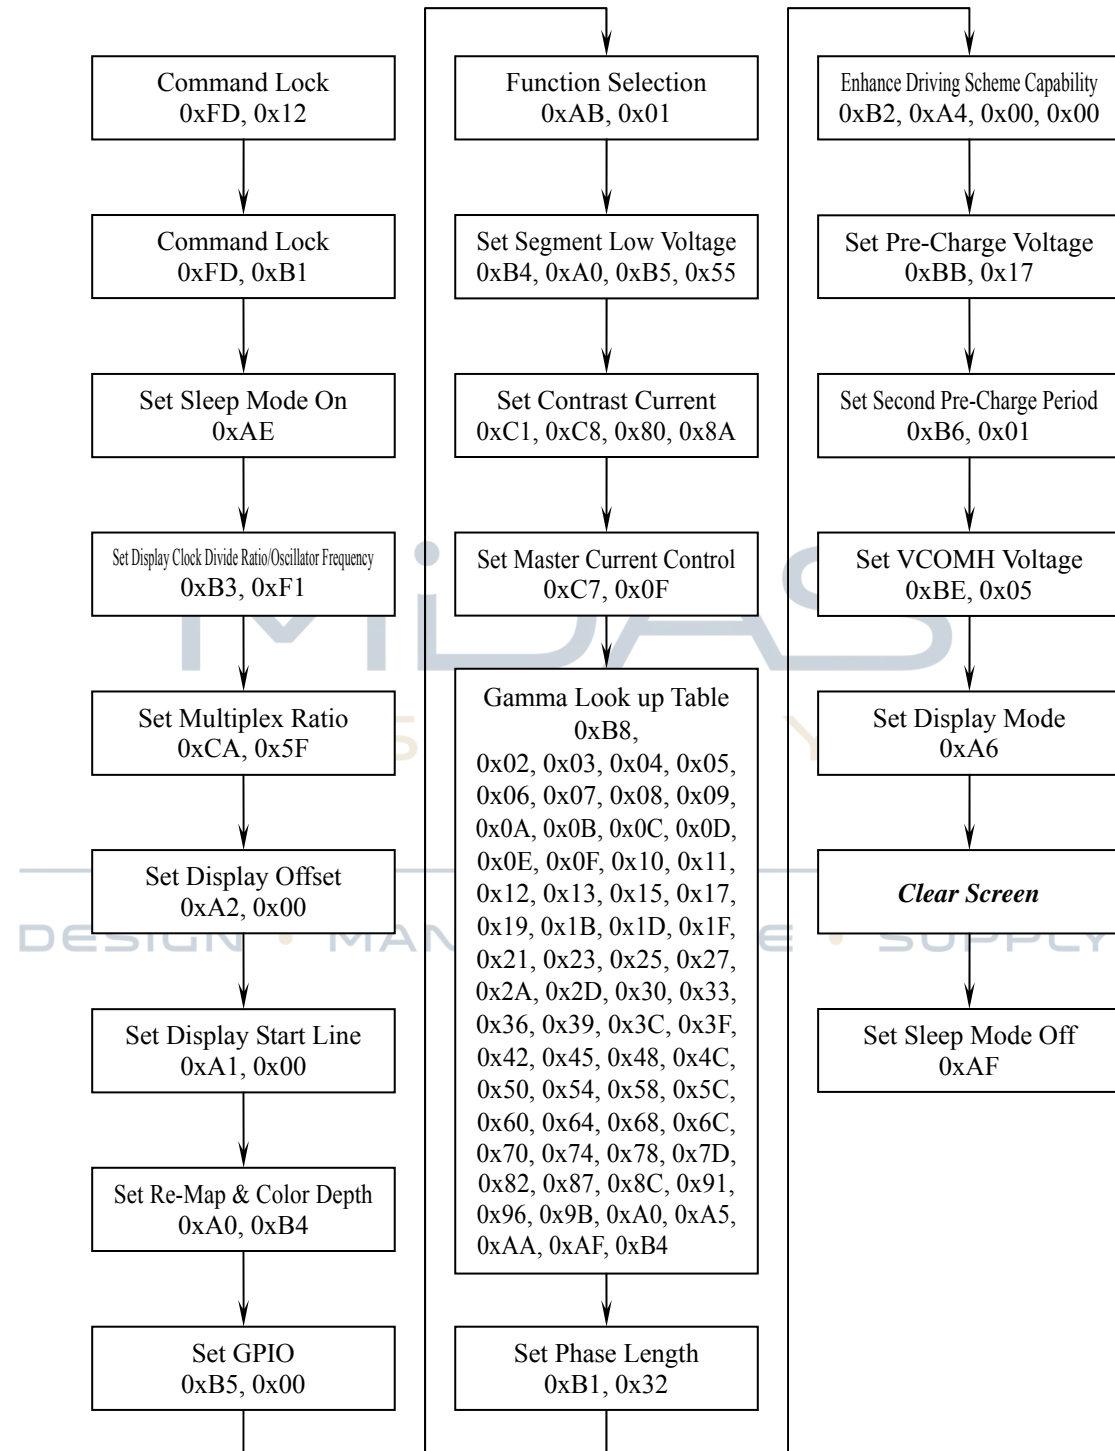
Command Lock
0xFD, 0x12

Command Lock
0xFD, 0xB1

Set Sleep Mode On
0xAE

Set Display Clock Divide Ratio/Oscillator Frequency
0xB3, 0xF1

Set Multiplex Ratio
0xCA, 0x5F

Set Display Offset
0xA2, 0x00

Set Display Start Line
0xA1, 0x00

Set Re-Map & Color Depth
0xA0, 0xB4

Set GPIO
0xB5, 0x00

Function Selection
0xAB, 0x01

Set Segment Low Voltage
0xB4, 0xA0, 0xB5, 0x55

Set Contrast Current
0xC1, 0xC8, 0x80, 0x8A

Set Master Current Control
0xC7, 0x0F

Gamma Look up Table
0xB8,
0x02, 0x03, 0x04, 0x05, 0x06, 0x07, 0x08, 0x09, 0x0A, 0x0B, 0x0C, 0x0D, 0x0E, 0x0F, 0x10, 0x11, 0x12, 0x13, 0x15, 0x17, 0x19, 0x1B, 0x1D, 0x1F, 0x21, 0x23, 0x25, 0x27, 0x2A, 0x2D, 0x30, 0x33, 0x36, 0x39, 0x3C, 0x3F, 0x42, 0x45, 0x48, 0x4C, 0x50, 0x54, 0x58, 0x5C, 0x60, 0x64, 0x68, 0x6C, 0x70, 0x74, 0x78, 0x7D, 0x82, 0x87, 0x8C, 0x91, 0x96, 0x9B, 0xA0, 0xA5, 0xAA, 0xAF, 0xB4

Set Phase Length
0xB1, 0x32

Enhance Driving Scheme Capability
0xB2, 0xA4, 0x00, 0x00

Set Pre-Charge Voltage
0xBB, 0x17

Set Second Pre-Charge Period
0xB6, 0x01

Set VCOMH Voltage
0xBE, 0x05

Set Display Mode
0xA6

Clear Screen

Set Sleep Mode Off
0xAF

MIDAS
DESIGN • MANUFACTURE • SUPPLY